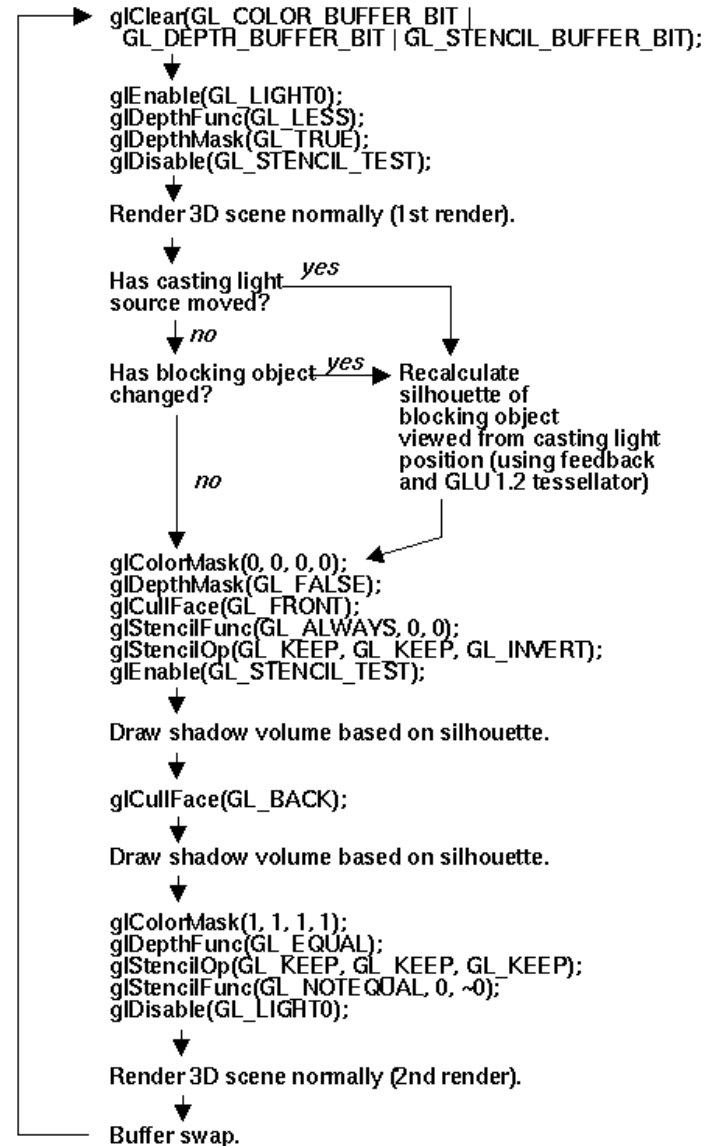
glClear(GL_COLOR_BUFFER_BIT | GL_DEPTH_BUFFER_BIT | GL_STENCIL_BUFFER_BIT);

glEnable(GL_LIGHT0);
glDepthFunc(GL_LESS);
glDepthMask(GL_TRUE);
glDisable(GL_STENCIL_TEST);

Render 3D scene normally (1st render).

Has casting light source moved?

yes

no

Has blocking object changed?

yes

Recalculate silhouette of blocking object viewed from casting light position (using feedback and GLU 1.2 tessellator)

no

glColorMask(0, 0, 0, 0);
glDepthMask(GL_FALSE);
glCullFace(GL_FRONT);
glStencilFunc(GL_ALWAYS, 0, 0);
glStencilOp(GL_KEEP, GL_KEEP, GL_INVERT);
glEnable(GL_STENCIL_TEST);

Draw shadow volume based on silhouette.

glCullFace(GL_BACK);

Draw shadow volume based on silhouette.

glColorMask(1, 1, 1, 1);
glDepthFunc(GL_EQUAL);
glStencilOp(GL_KEEP, GL_KEEP, GL_KEEP);
glStencilFunc(GL_NOTEQUAL, 0, ~0);
glDisable(GL_LIGHT0);

Render 3D scene normally (2nd render).

Buffer swap.